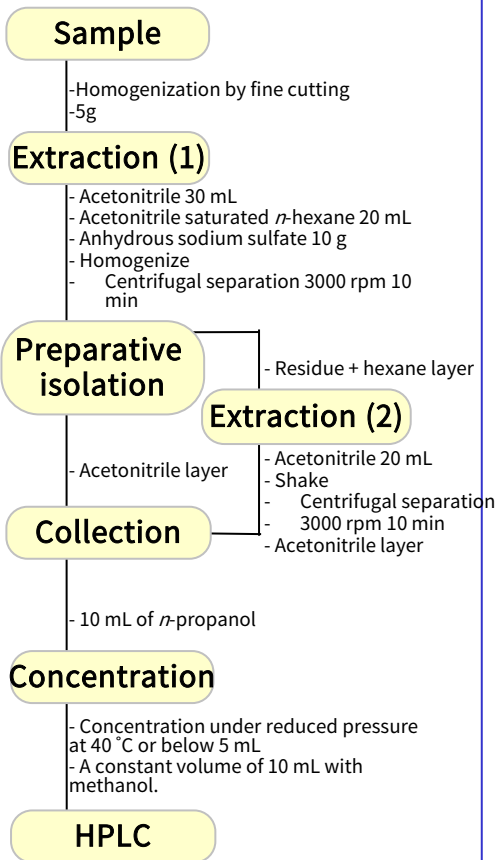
Sample

-Homogenization by fine cutting
-5g

Extraction (1)

- Acetonitrile 30 mL
- Acetonitrile saturated *n*-hexane 20 mL
- Anhydrous sodium sulfate 10 g
- Homogenize
- Centrifugal separation 3000 rpm 10 min

Preparative isolation

- Residue + hexane layer

Extraction (2)

- Acetonitrile layer

- Acetonitrile 20 mL
- Shake
- Centrifugal separation
- 3000 rpm 10 min
- Acetonitrile layer

Collection

- 10 mL of *n*-propanol

Concentration

- Concentration under reduced pressure at 40 ˚C or below 5 mL
- A constant volume of 10 mL with methanol.

HPLC